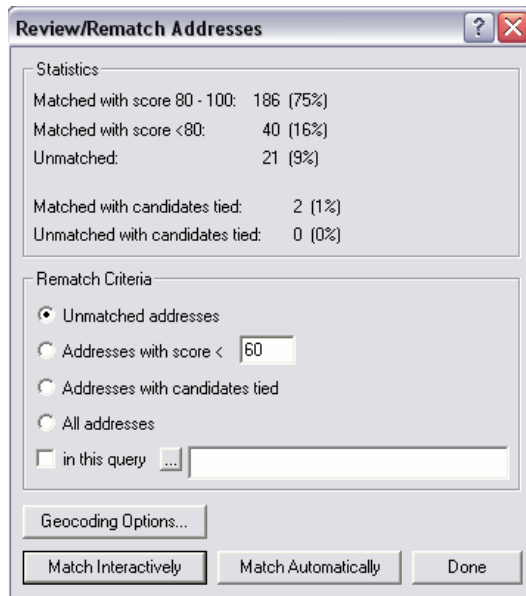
Review/Rematch Addresses

Statistics

Matched with score 80 - 100: 186 (75%)
Matched with score <80: 40 (16%)
Unmatched: 21 (9%)

Matched with candidates tied: 2 (1%)
Unmatched with candidates tied: 0 (0%)

Rematch Criteria

Unmatched addresses
Addresses with score < 60
Addresses with candidates tied
All addresses
in this query ...

Geocoding Options...

Match Interactively
Match Automatically
Done